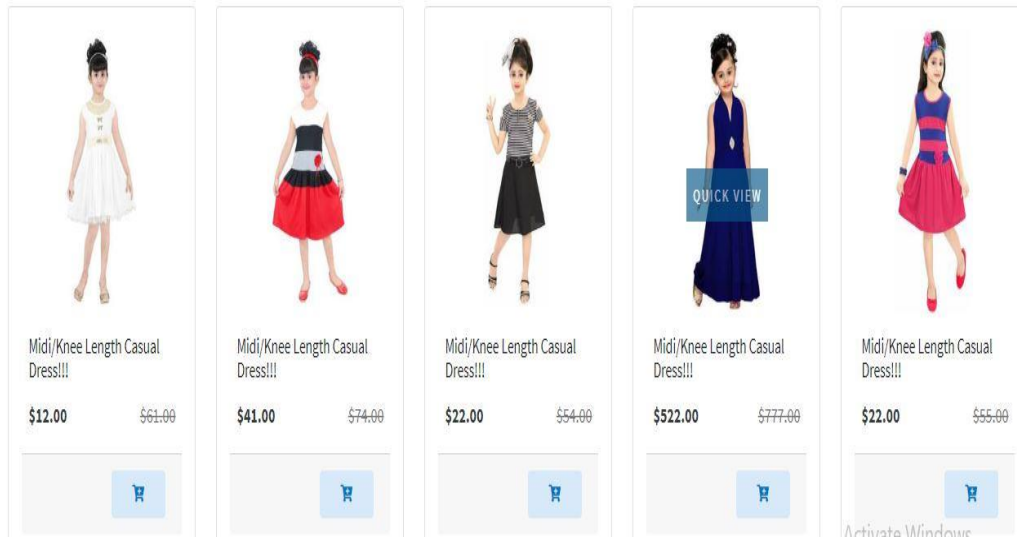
Midi/Knee Length Casual Dress!!!

$12.00 ~~$61.00~~

Midi/Knee Length Casual Dress!!!

$41.00 ~~$74.00~~

Midi/Knee Length Casual Dress!!!

$22.00 ~~$54.00~~

QUICK VIEW

Midi/Knee Length Casual Dress!!!

$522.00 ~~$777.00~~

Midi/Knee Length Casual Dress!!!

$22.00 ~~$55.00~~

Activate Windows